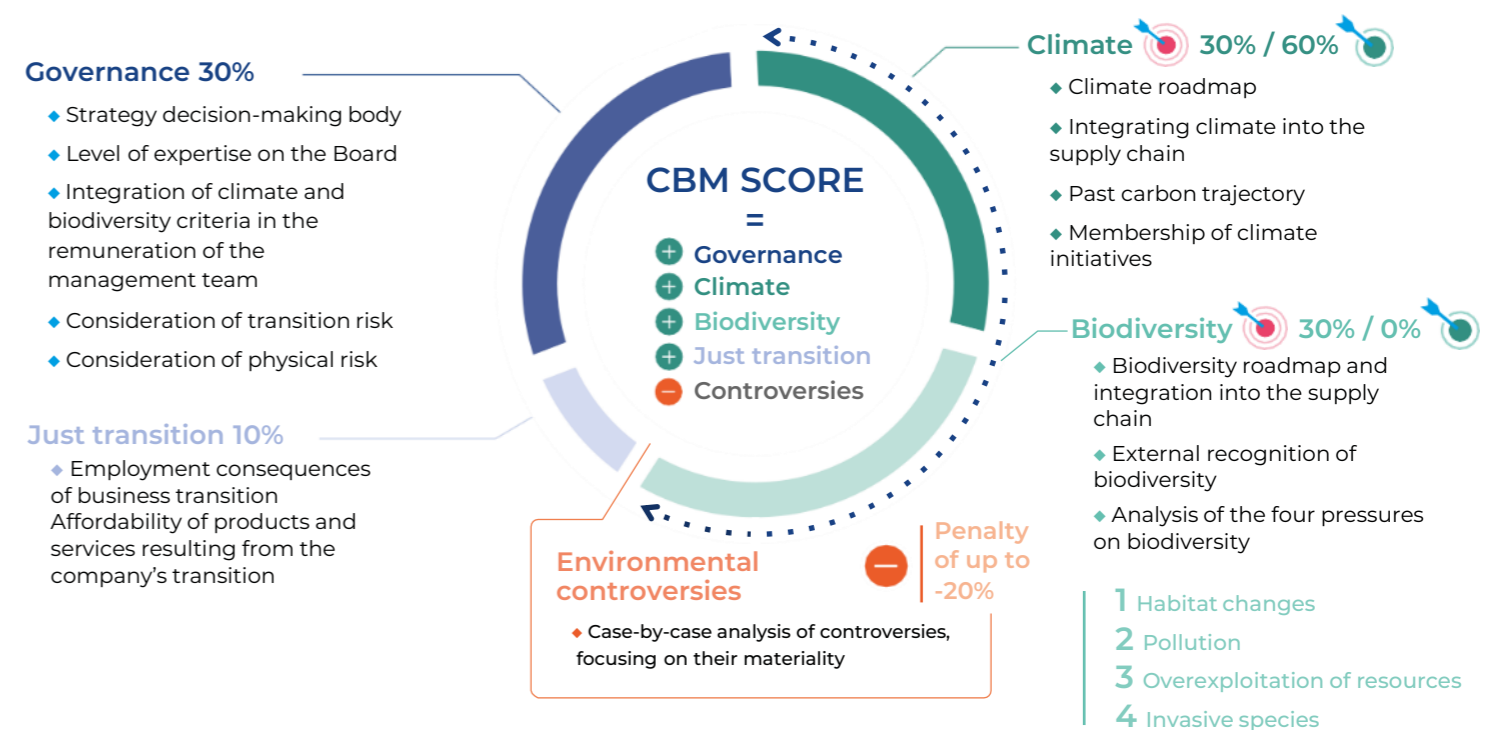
Governance 30%

◆ Strategy decision-making body

◆ Level of expertise on the Board

◆ Integration of climate and biodiversity criteria in the remuneration of the management team

◆ Consideration of transition risk

◆ Consideration of physical risk

Just transition 10%

◆ Employment consequences of business transition
Affordability of products and services resulting from the company's transition

CBM SCORE
=
+ Governance
+ Climate
+ Biodiversity
+ Just transition
− Controversies

Climate 30% / 60%

◆ Climate roadmap

◆ Integrating climate into the supply chain

◆ Past carbon trajectory

◆ Membership of climate initiatives

Biodiversity 30% / 0%

◆ Biodiversity roadmap and integration into the supply chain

◆ External recognition of biodiversity

◆ Analysis of the four pressures on biodiversity

1 Habitat changes
2 Pollution
3 Overexploitation of resources
4 Invasive species

Environmental controversies

− Penalty of up to -20%

◆ Case-by-case analysis of controversies, focusing on their materiality